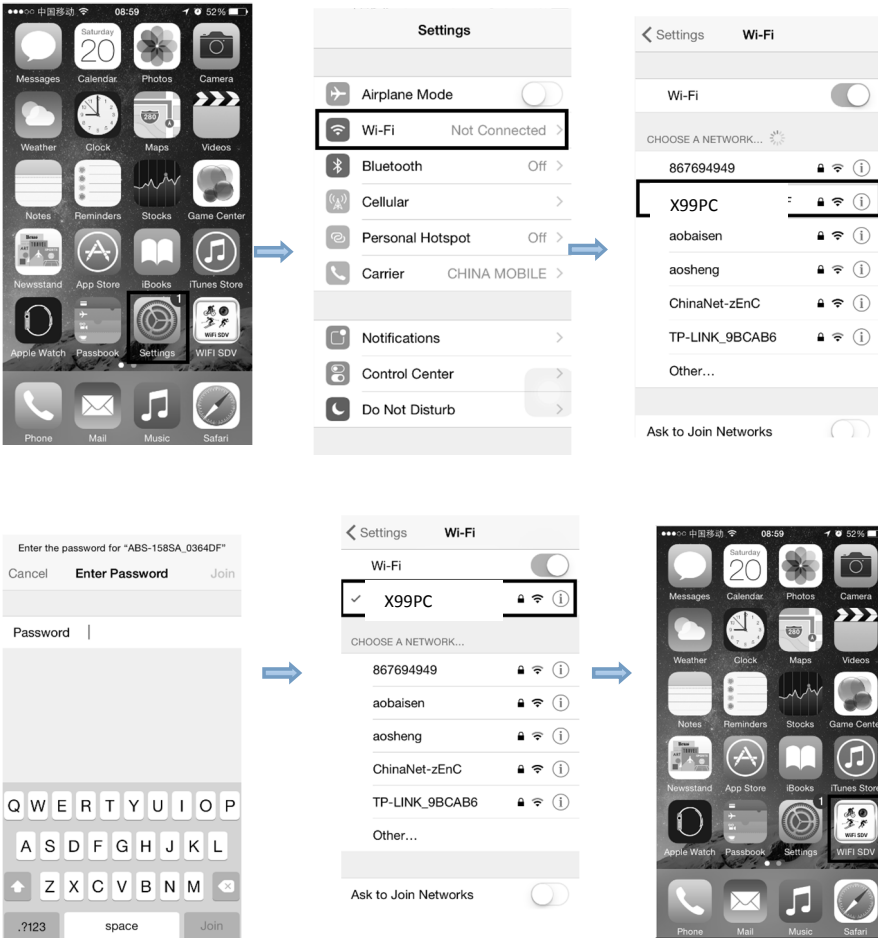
●●●○○ 中国移动 08:59 52%

Saturday 20

Messages Calendar Photos Camera

Weather Clock Maps Videos

Notes Reminders Stocks Game Center

Newsstand App Store iBooks iTunes Store

Apple Watch Passbook Settings WIFI SDV

Phone Mail Music Safari

Settings

Airplane Mode

Wi-Fi Not Connected

Bluetooth Off

Cellular

Personal Hotspot Off

Carrier CHINA MOBILE

Notifications

Control Center

Do Not Disturb

Settings Wi-Fi

Wi-Fi

CHOOSE A NETWORK...

867694949

X99PC

aobaisen

aosheng

ChinaNet-zEnC

TP-LINK_9BCAB6

Other...

Ask to Join Networks

Enter the password for "ABS-158SA_0364DF"

Cancel Enter Password Join

Password

Q W E R T Y U I O P

A S D F G H J K L

Z X C V B N M

.?123 space Join

Settings Wi-Fi

Wi-Fi

X99PC

CHOOSE A NETWORK...

867694949

aobaisen

aosheng

ChinaNet-zEnC

TP-LINK_9BCAB6

Other...

Ask to Join Networks

●●●○○ 中国移动 08:59 52%

Saturday 20

Messages Calendar Photos Camera

Weather Clock Maps Videos

Notes Reminders Stocks Game Cente

Newsstand App Store iBooks iTunes Store

Apple Watch Passbook Settings WIFI SDV

Phone Mail Music Safari